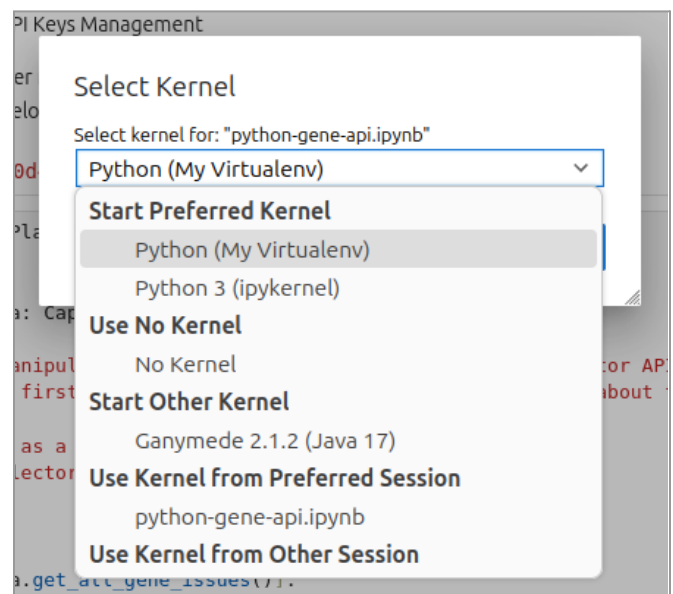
PI Keys Management

er
elo

0d

Pla

a: Cap

anipul
first

as a
lector

tor API
about

a.get_all_gene_issues()].

Select Kernel

Select kernel for: "python-gene-api.ipynb"

Python (My Virtualenv)

Start Preferred Kernel

Python (My Virtualenv)

Python 3 (ipykernel)

Use No Kernel

No Kernel

Start Other Kernel

Ganymede 2.1.2 (Java 17)

Use Kernel from Preferred Session

python-gene-api.ipynb

Use Kernel from Other Session